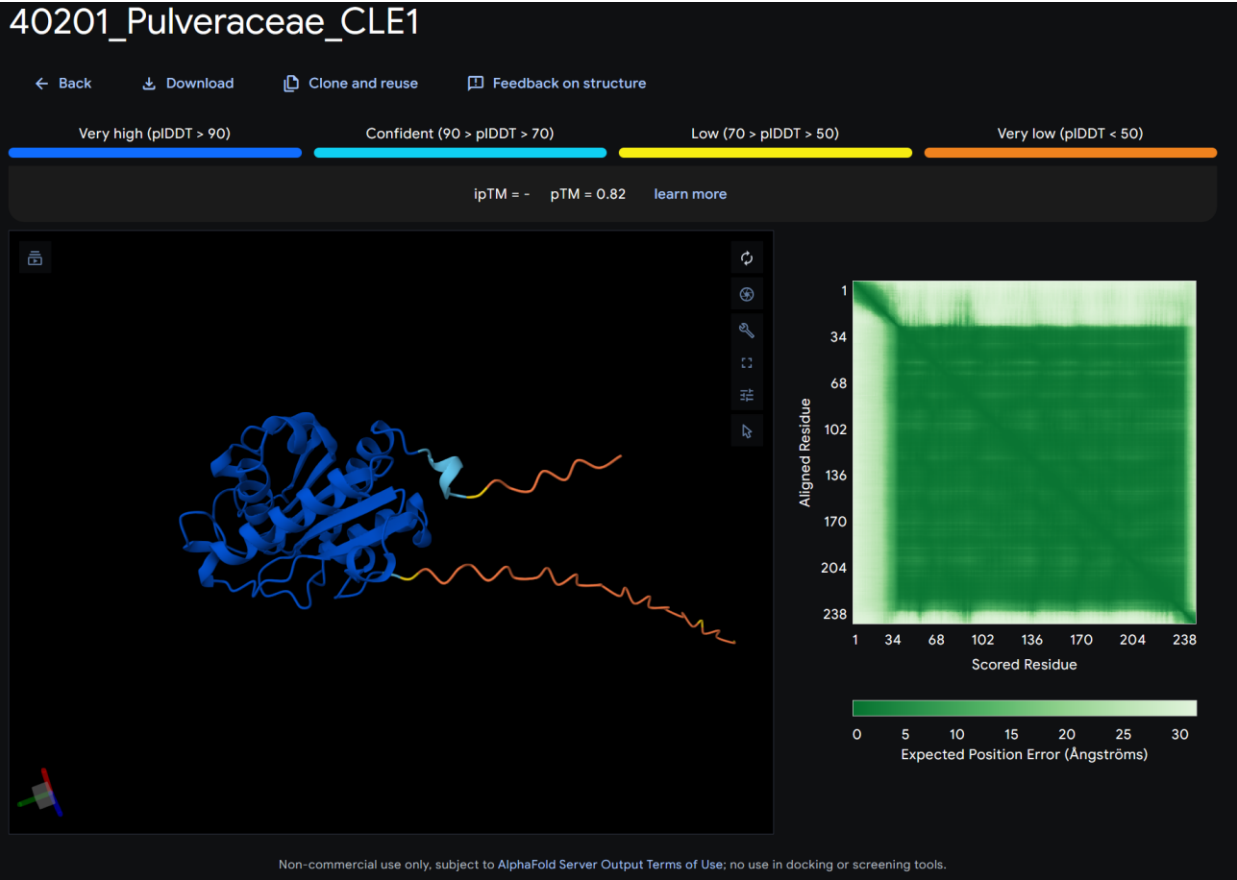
40201_Pulveraceae_CLE1

Back Download Clone and reuse Feedback on structure

Very high (pIDDT > 90) Confident (90 > pIDDT > 70) Low (70 > pIDDT > 50) Very low (pIDDT < 50)

ipTM = - pTM = 0.82 learn more

1
34
68
102
136
170
204
238
Aligned Residue

1 34 68 102 136 170 204 238
Scored Residue

0 5 10 15 20 25 30
Expected Position Error (Ångströms)

Non-commercial use only, subject to AlphaFold Server Output Terms of Use; no use in docking or screening tools.